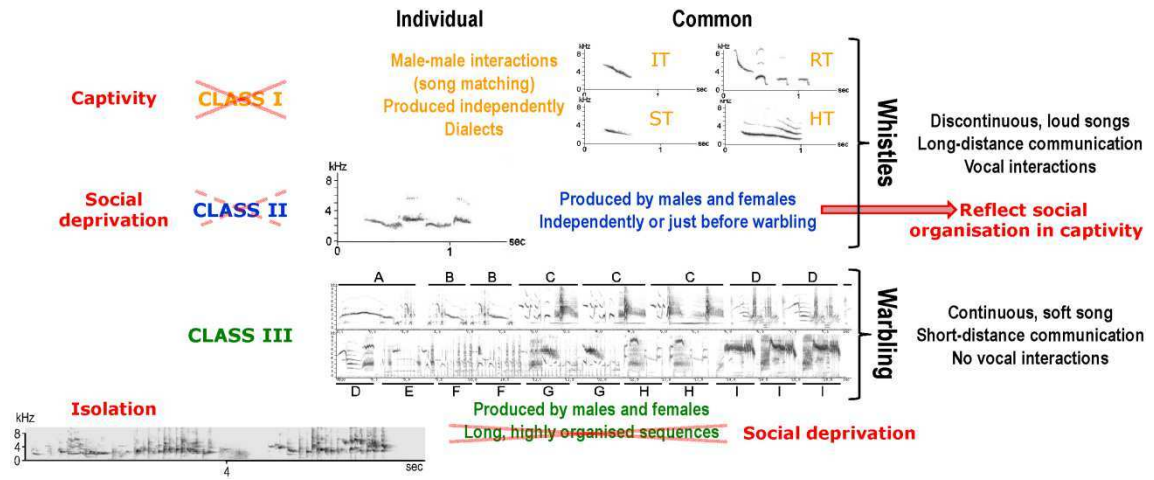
Individual

Common

Male-male interactions (song matching)
Produced independently
Dialects

kHz IT
RT
ST
HT
sec

Captivity

CLASS I

Whistles

Discontinuous, loud songs
Long-distance communication
Vocal interactions

Social deprivation

CLASS II

kHz
8
4
0
0
1
sec

Produced by males and females
Independently or just before warbling

Reflect social organisation in captivity

A B B C C C D D

CLASS III

Warbling

Continuous, soft song
Short-distance communication
No vocal interactions

D E F F G G H H I I I

Isolation

kHz
8
4
0
4
sec

Produced by males and females
Long, highly organised sequences

Social deprivation